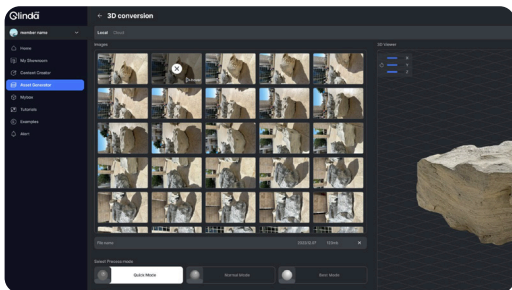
Qlindä
member name
Home
My Showroom
Content Creator
Asset Generator
Mymes
Tutorials
Examples
Alert

← 3D conversion
Local Cloud
Images
3D Viewer
File name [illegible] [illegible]
Select Process Mode
Quick Mode
Normal Mode
Best Mode